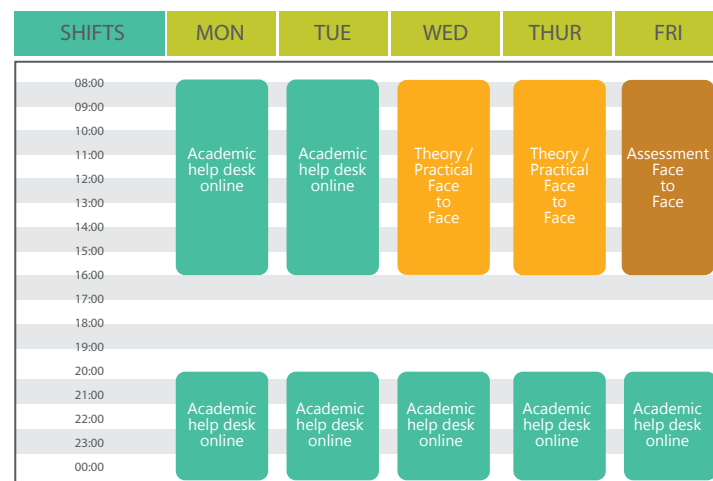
| SHIFTS | MON | TUE | WED | THUR | FRI |
|---|---|---|---|---|---|
| 08:00 – 15:00 | Academic help desk online | Academic help desk online | Theory / Practical Face to Face | Theory / Practical Face to Face | Assessment Face to Face |
| 20:00 – 00:00 | Academic help desk online | Academic help desk online | Academic help desk online | Academic help desk online | Academic help desk online |

08:00
09:00
10:00
11:00
12:00
13:00
14:00
15:00
16:00
17:00
18:00
19:00
20:00
21:00
22:00
23:00
00:00